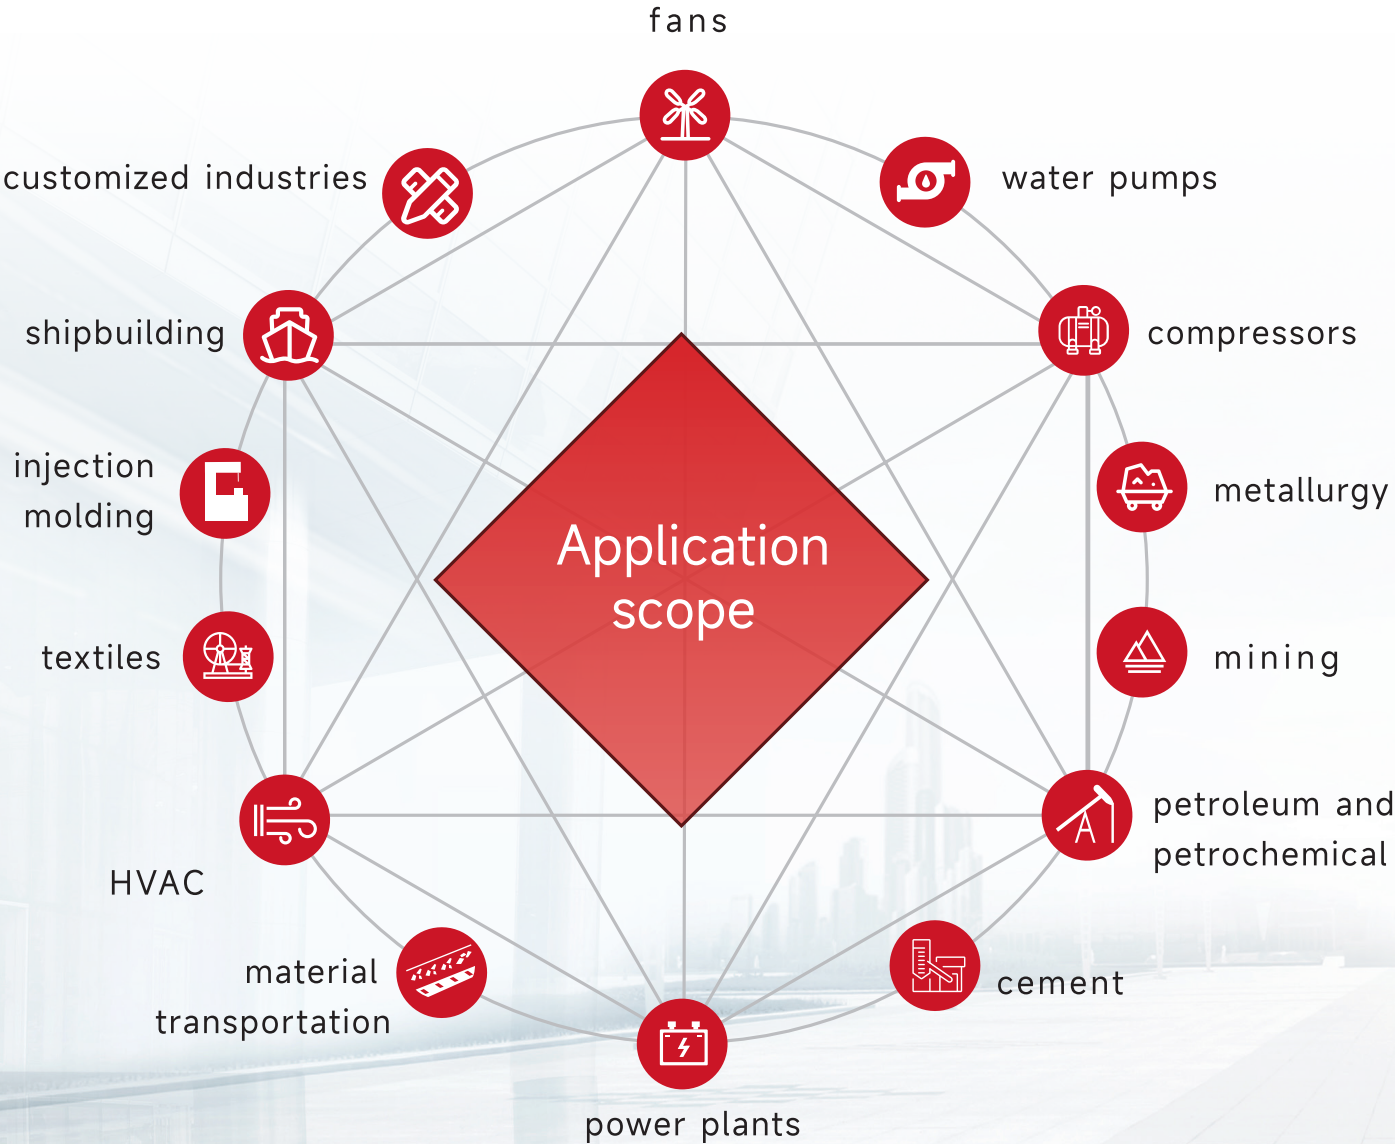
fans

customized industries

water pumps

shipbuilding

compressors

injection molding

metallurgy

Application scope

textiles

mining

HVAC

petroleum and petrochemical

material transportation

cement

power plants